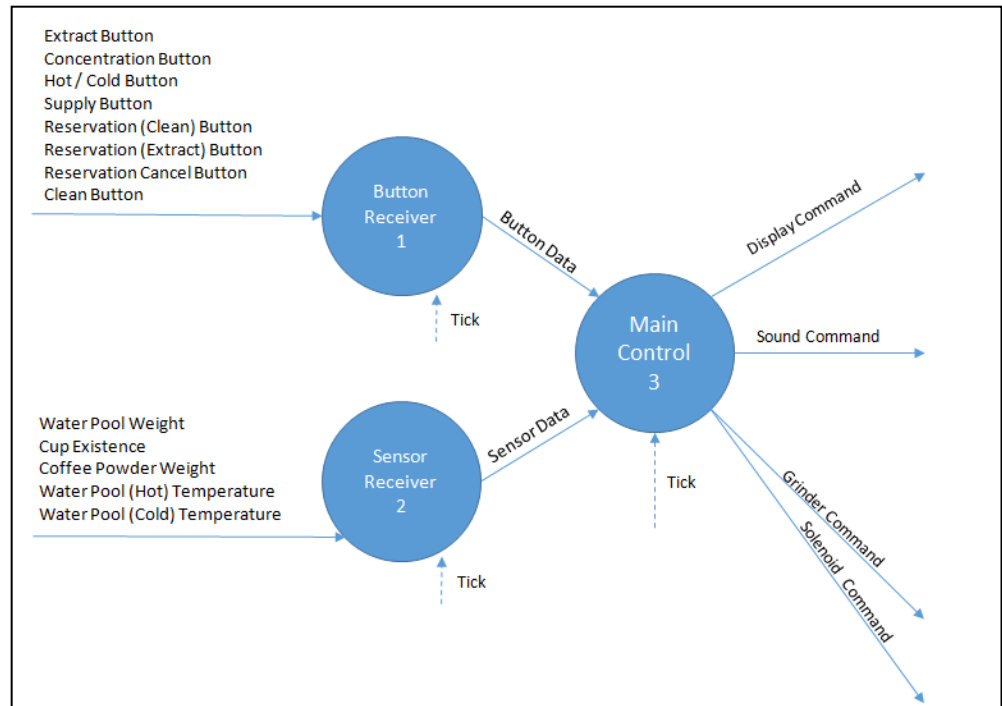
Extract Button
Concentration Button
Hot / Cold Button
Supply Button
Reservation (Clean) Button
Reservation (Extract) Button
Reservation Cancel Button
Clean Button

Button Receiver 1

Tick

Button Data

Main Control 3

Display Command

Sound Command

Water Pool Weight
Cup Existence
Coffee Powder Weight
Water Pool (Hot) Temperature
Water Pool (Cold) Temperature

Sensor Receiver 2

Sensor Data

Tick

Tick

Grinder Command

Solenoid Command